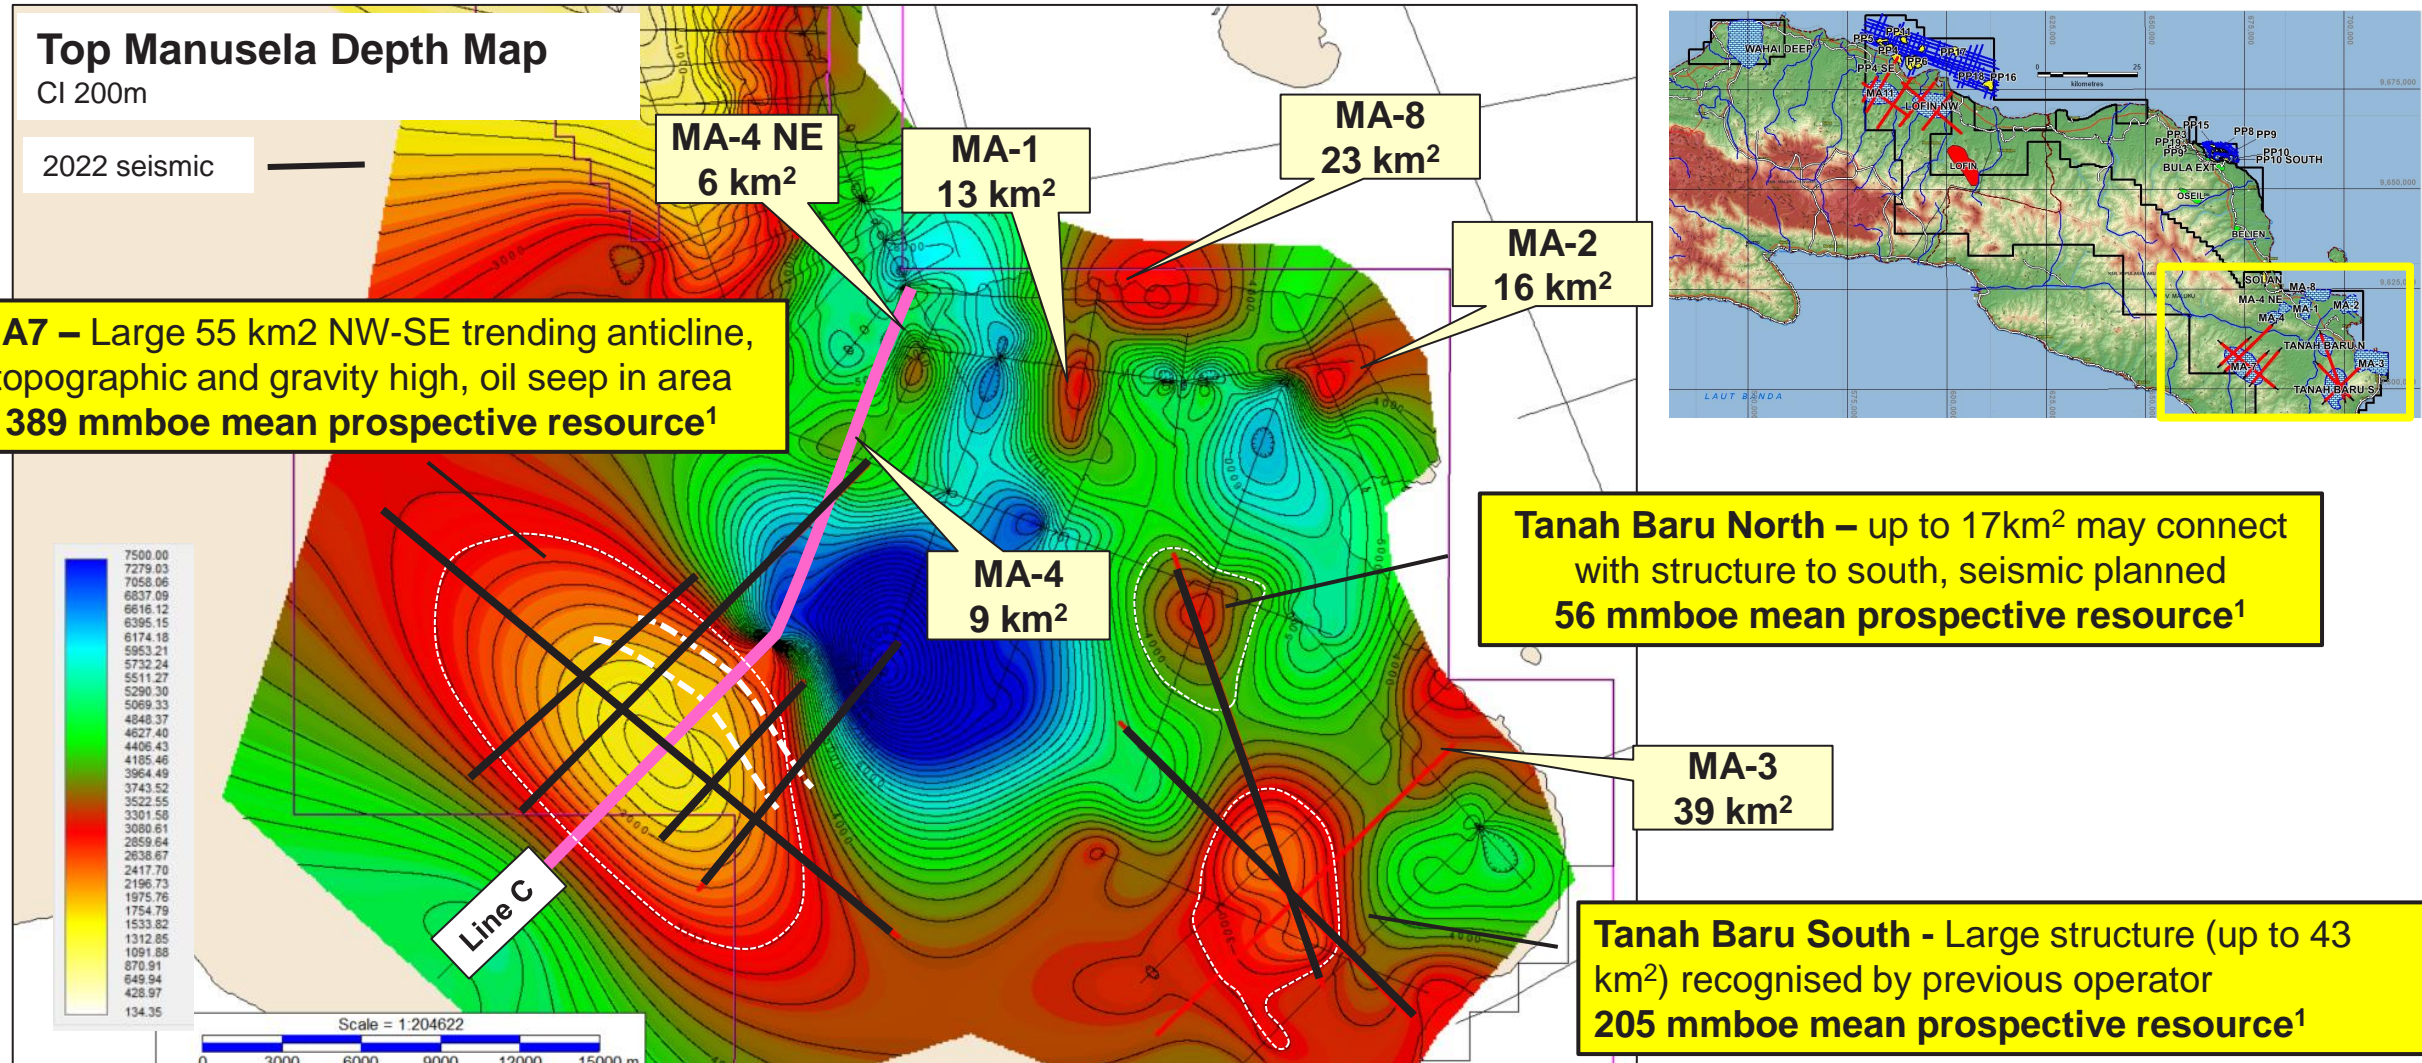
Top Manusela Depth Map
CI 200m

2022 seismic

MA-4 NE
6 km²

MA-1
13 km²

MA-8
23 km²

MA-2
16 km²

A7 – Large 55 km2 NW-SE trending anticline, opographic and gravity high, oil seep in area
389 mmboe mean prospective resource¹

MA-4
9 km²

Tanah Baru North – up to 17km² may connect with structure to south, seismic planned
56 mmboe mean prospective resource¹

MA-3
39 km²

Tanah Baru South - Large structure (up to 43 km²) recognised by previous operator
205 mmboe mean prospective resource¹

Line C

7500.00
7279.03
7058.06
6837.09
6616.12
6395.15
6174.18
5953.21
5732.24
5511.27
5290.30
5069.33
4848.37
4627.40
4406.43
4185.46
3964.49
3743.52
3522.55
3301.58
3080.61
2859.64
2638.67
2417.70
2196.73
1975.76
1754.79
1533.82
1312.85
1091.88
870.91
649.94
428.97
134.35

Scale = 1:204622
0 3000 6000 9000 12000 15000 m

WAHAI DEEP
PP5 PP14 PP17
PP4 PP6
PP4 SE PP18 PP16
MA11 LOFIN NW
LOFIN
PP15 PP8 PP9
PP3 PP19 PP9 PP10 PP10 SOUTH
BULA EXT
OSEIL
BELIEN
SOLAN MA-8
MA-4 NE MA-2
MA-1
MA-4
TANAH BARU N
MA-3
MA-7
TANAH BARU S
LAUT BANDA
kilometres
25